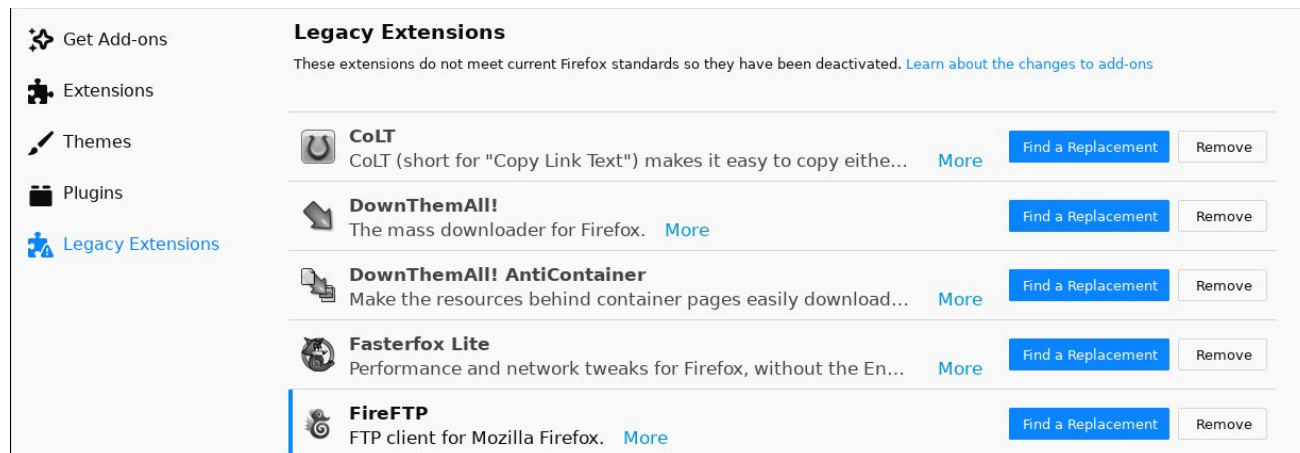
Get Add-ons

Extensions

Themes

Plugins

Legacy Extensions

Legacy Extensions

These extensions do not meet current Firefox standards so they have been deactivated. Learn about the changes to add-ons

CoLT
CoLT (short for "Copy Link Text") makes it easy to copy eithe... More
Find a Replacement Remove

DownThemAll!
The mass downloader for Firefox. More
Find a Replacement Remove

DownThemAll! AntiContainer
Make the resources behind container pages easily download... More
Find a Replacement Remove

Fasterfox Lite
Performance and network tweaks for Firefox, without the En... More
Find a Replacement Remove

FireFTP
FTP client for Mozilla Firefox. More
Find a Replacement Remove